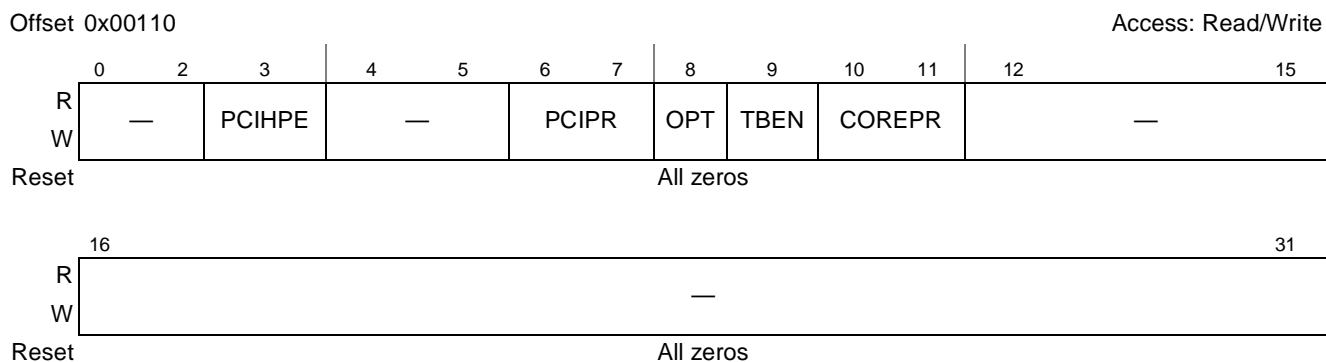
Offset 0x00110

Access: Read/Write

| | 0 2 | 3 | 4 5 | 6 7 | 8 | 9 | 10 11 | 12 15 |
|---|---|---|---|---|---|---|---|---|
| R W | — | PCIHPE | — | PCIPR | OPT | TBEN | COREPR | — |
| Reset | All zeros | | | | | | | |

| | 16 31 |
|---|---|
| R W | — |
| Reset | All zeros |